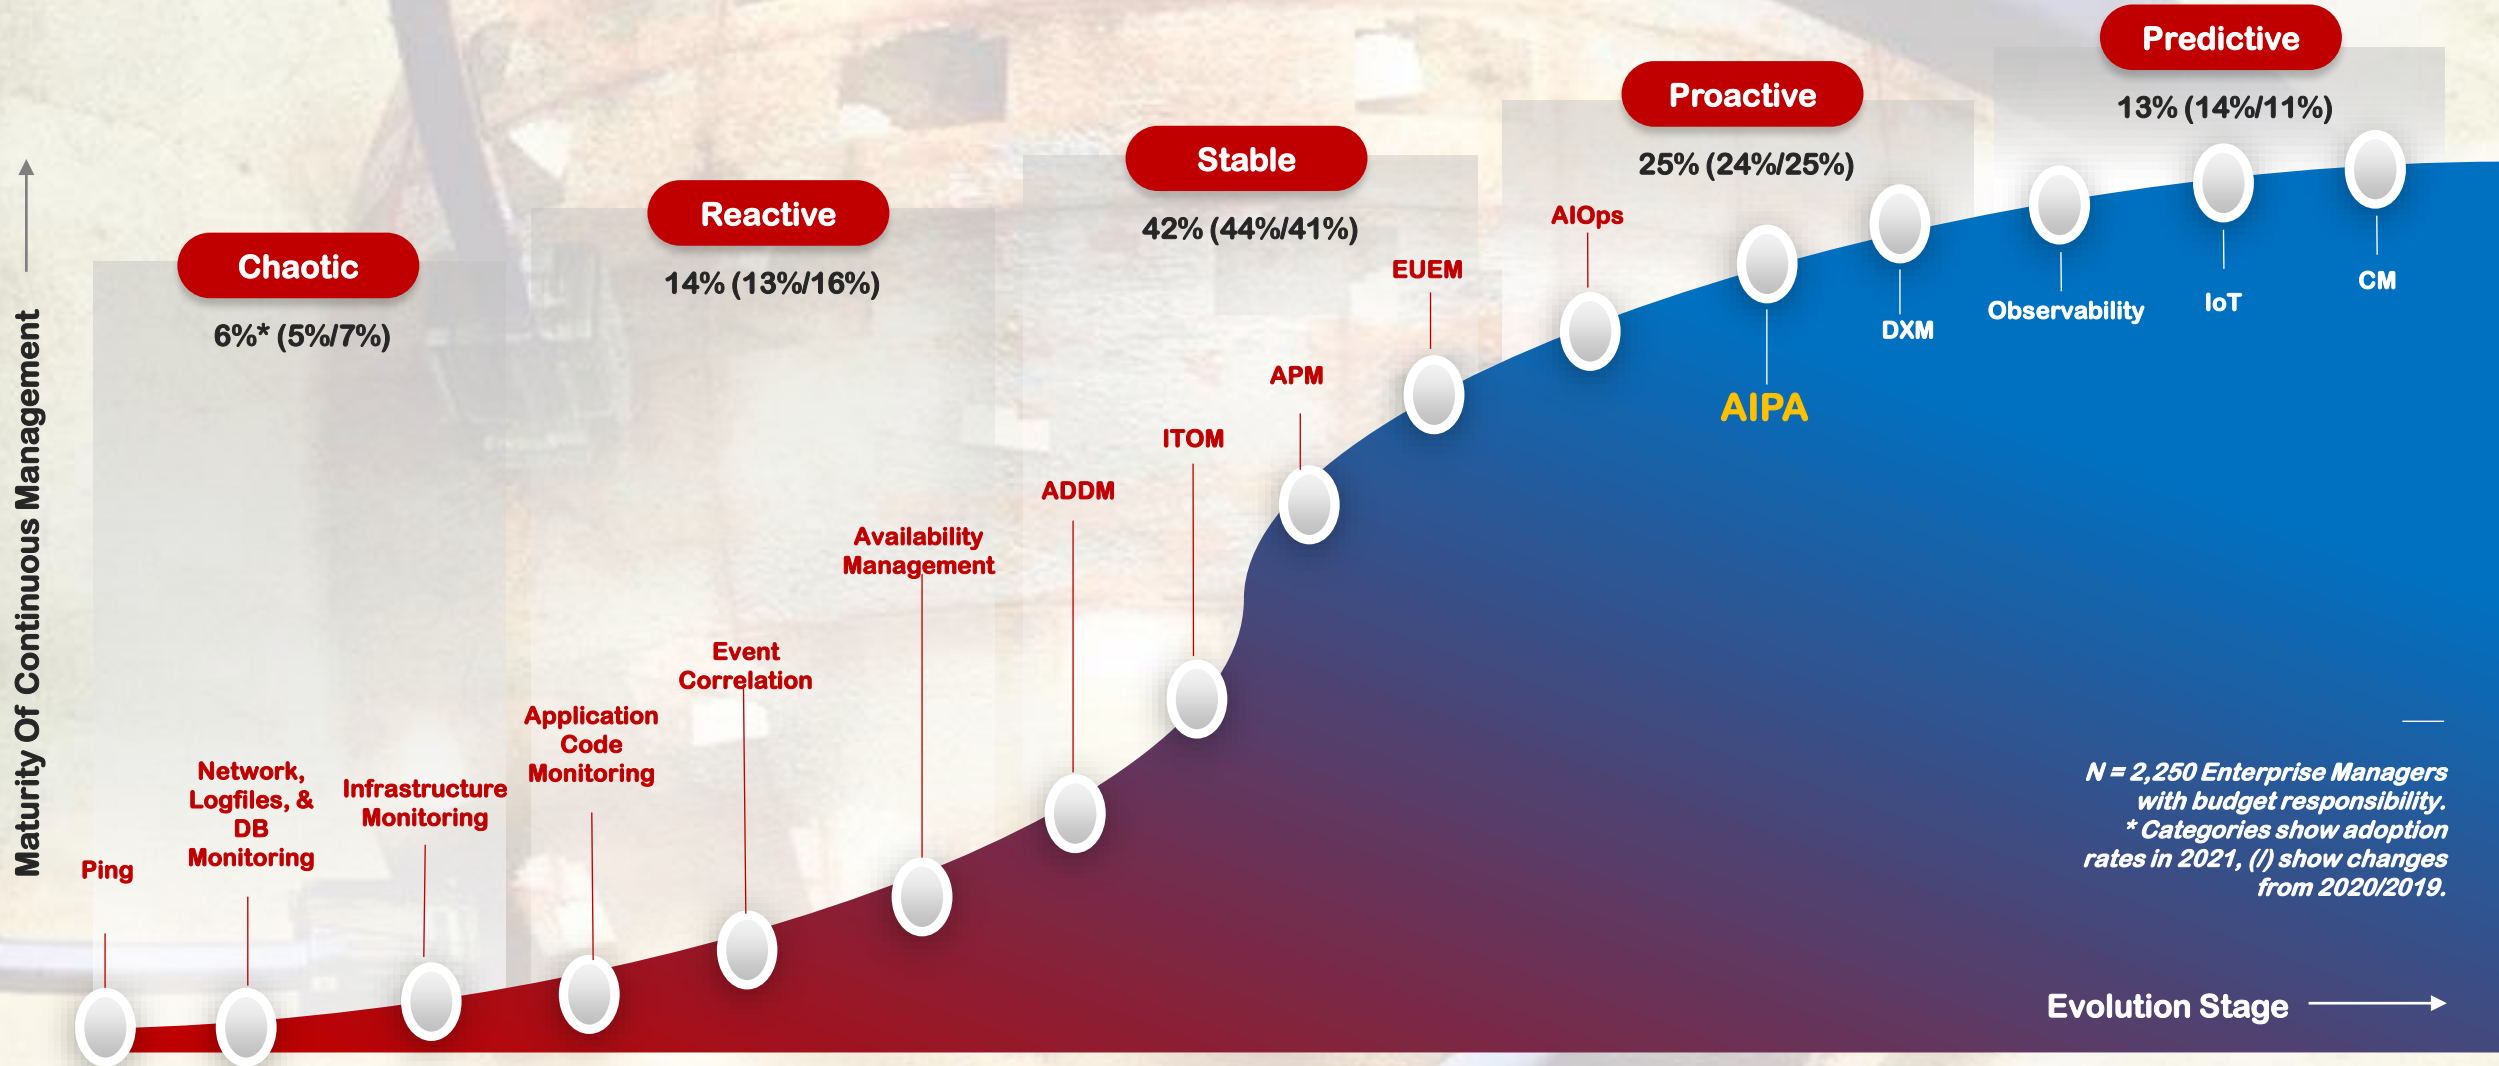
Maturity Of Continuous Management

Chaotic
6%* (5%/7%)

Reactive
14% (13%/16%)

Stable
42% (44%/41%)

Proactive
25% (24%/25%)

Predictive
13% (14%/11%)

Ping

Network, Logfiles, & DB Monitoring

Infrastructure Monitoring

Application Code Monitoring

Event Correlation

Availability Management

ADDM

ITOM

APM

EUEM

AIOps

AIPA

DXM

Observability

IoT

CM

N = 2,250 Enterprise Managers with budget responsibility.
* Categories show adoption rates in 2021, (/) show changes from 2020/2019.

Evolution Stage